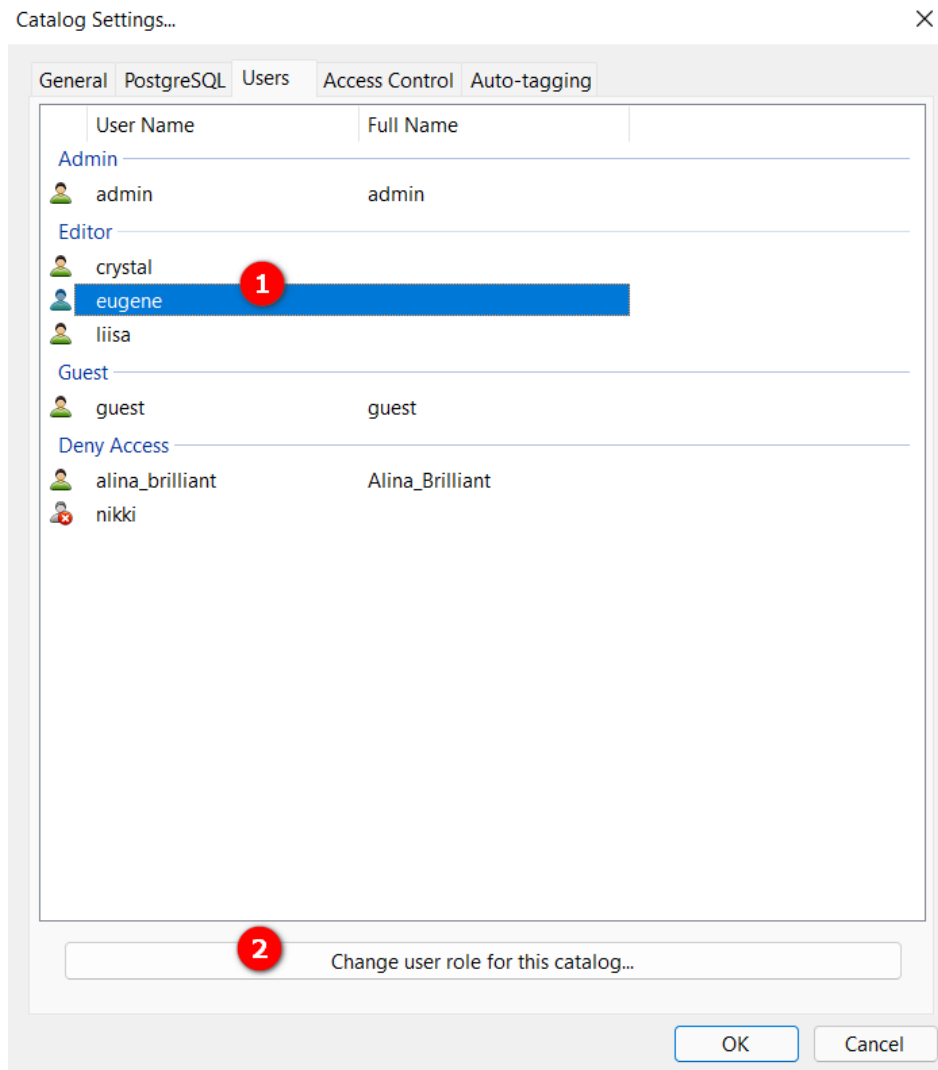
Catalog Settings...

General PostgreSQL Users Access Control Auto-tagging

| User Name | Full Name |
|---|---|
| Admin | |
| admin | admin |
| Editor | |
| crystal | |
| eugene | |
| liisa | |
| Guest | |
| guest | guest |
| Deny Access | |
| alina_brilliant | Alina_Brilliant |
| nikki | |

1

2

Change user role for this catalog...

OK Cancel